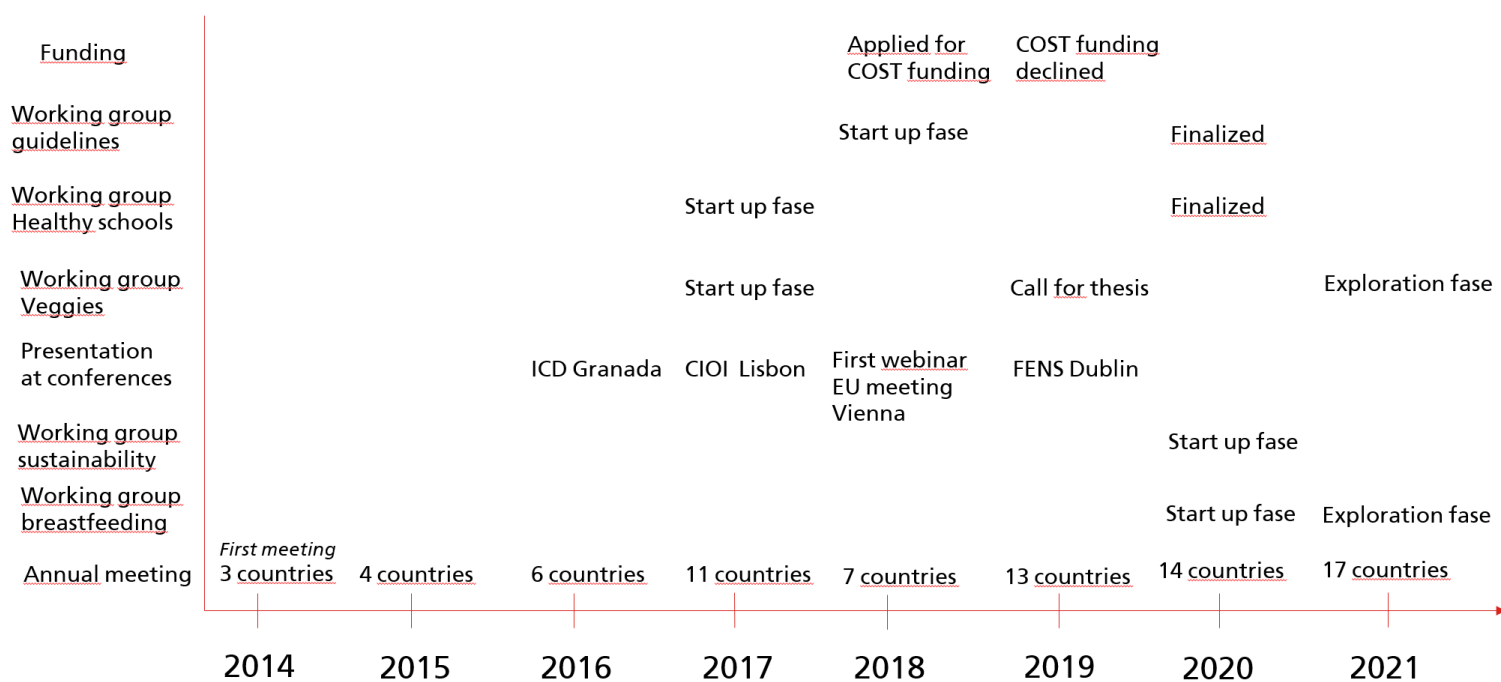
| | 2014 | 2015 | 2016 | 2017 | 2018 | 2019 | 2020 | 2021 |
|---|---|---|---|---|---|---|---|---|
| Funding | | | | | Applied for COST funding | COST funding declined | | |
| Working group guidelines | | | | | Start up fase | | Finalized | |
| Working group Healthy schools | | | | Start up fase | | | Finalized | |
| Working group Veggies | | | | Start up fase | | Call for thesis | | Exploration fase |
| Presentation at conferences | | | ICD Granada | CIOI Lisbon | First webinar EU meeting Vienna | FENS Dublin | | |
| Working group sustainability | | | | | | | Start up fase | |
| Working group breastfeeding | | | | | | | Start up fase | Exploration fase |
| Annual meeting | *First meeting* 3 countries | 4 countries | 6 countries | 11 countries | 7 countries | 13 countries | 14 countries | 17 countries |